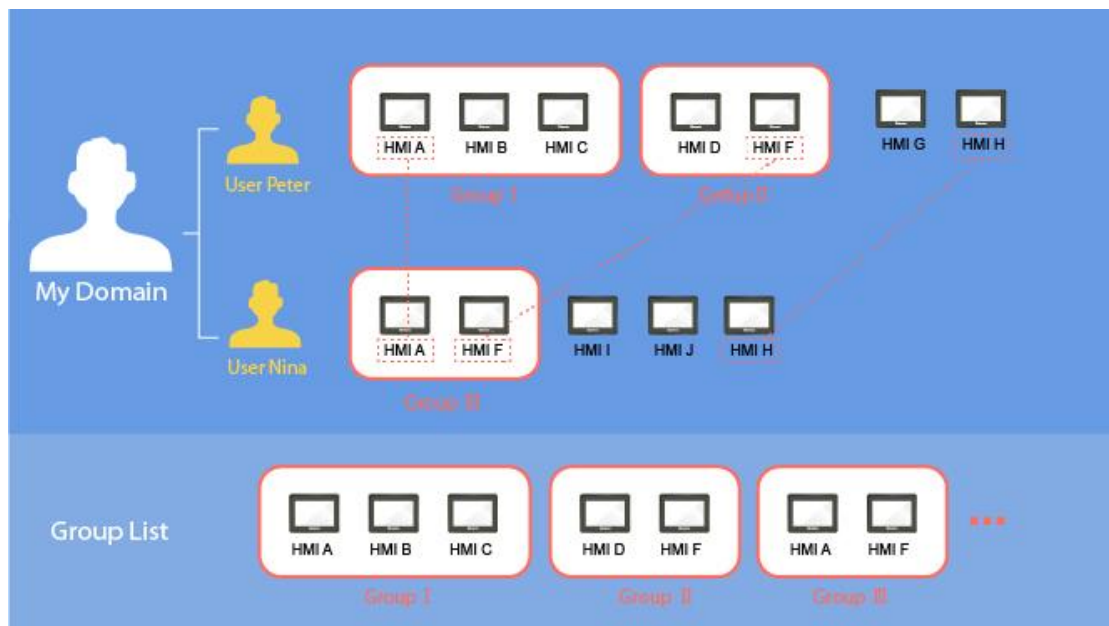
My Domain

User Peter

HMI A HMI B HMI C

Group I

HMI D HMI F

Group II

HMI G HMI H

User Nina

HMI A HMI F

Group III

HMI I HMI J HMI H

Group List

HMI A HMI B HMI C

Group I

HMI D HMI F

Group II

HMI A HMI F

Group III

...